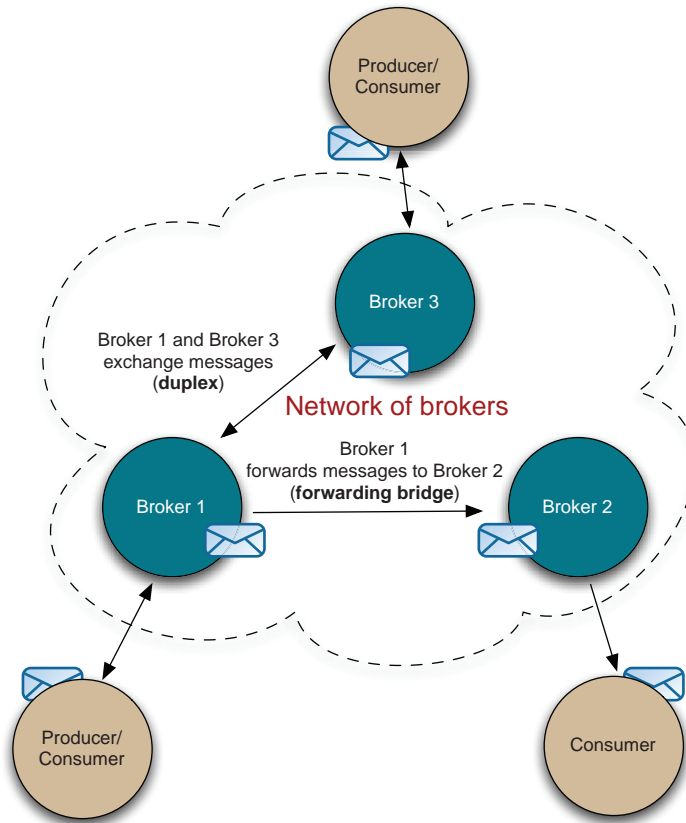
Producer/
Consumer

Broker 3

Broker 1 and Broker 3 exchange messages (**duplex**)

Network of brokers

Broker 1 forwards messages to Broker 2 (**forwarding bridge**)

Broker 1

Broker 2

Producer/
Consumer

Consumer